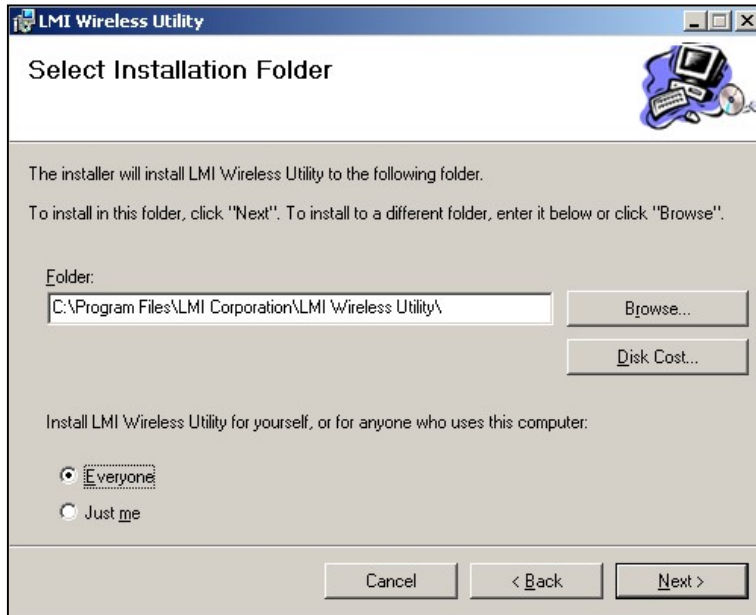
LMI Wireless Utility

Select Installation Folder

The installer will install LMI Wireless Utility to the following folder.

To install in this folder, click "Next". To install to a different folder, enter it below or click "Browse".

Folder:

C:\Program Files\LMI Corporation\LMI Wireless Utility\

Browse...

Disk Cost...

Install LMI Wireless Utility for yourself, or for anyone who uses this computer:

Everyone

Just me

Cancel

< Back

Next >